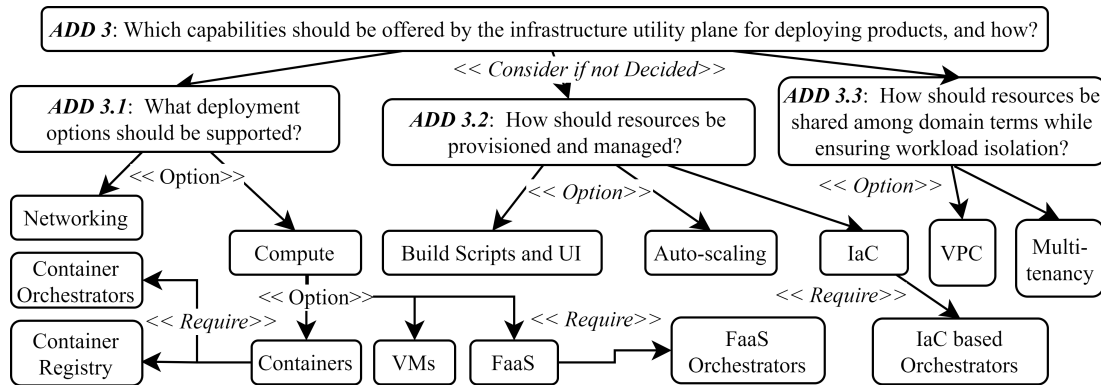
*ADD 3*: Which capabilities should be offered by the infrastructure utility plane for deploying products, and how?

<< *Consider if not Decided*>>

*ADD 3.1*: What deployment options should be supported?

*ADD 3.2*: How should resources be provisioned and managed?

*ADD 3.3*: How should resources be shared among domain terms while ensuring workload isolation?

<< Option>>

Networking

Compute

<< *Option*>>

Build Scripts and UI

Auto-scaling

IaC

<< *Option*>>

VPC

Multi-tenancy

Container Orchestrators

<< Option>>

<< *Require*>>

Container Registry

Containers

VMs

FaaS

<< *Require*>>

FaaS Orchestrators

<< *Require*>>

IaC based Orchestrators